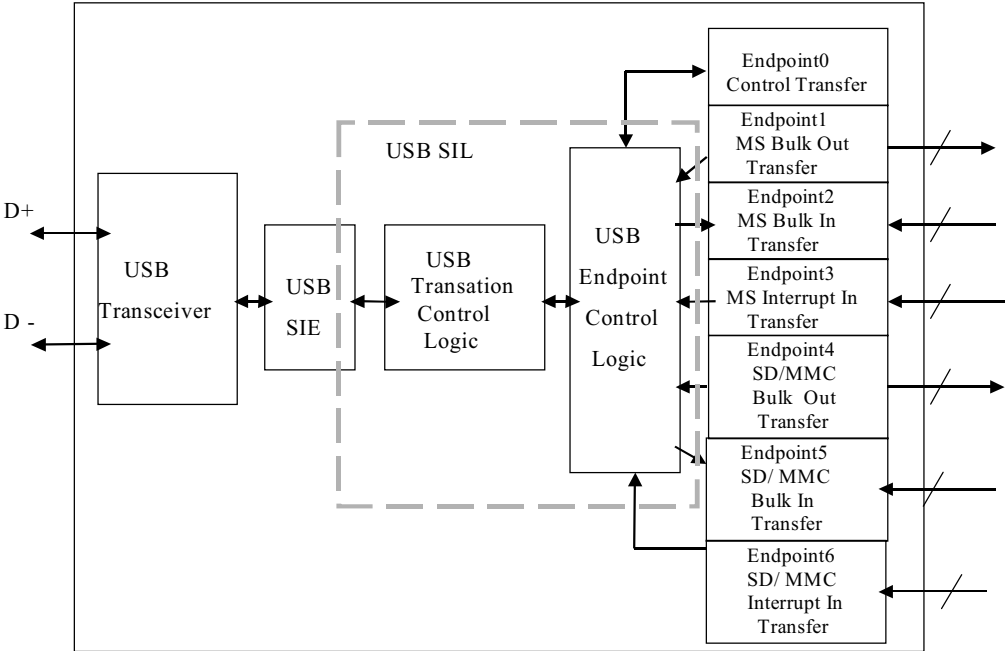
D+

D -

USB Transceiver

USB SIE

USB SIL

USB Transation Control Logic

USB Endpoint Control Logic

Endpoint0 Control Transfer

Endpoint1 MS Bulk Out Transfer

Endpoint2 MS Bulk In Transfer

Endpoint3 MS Interrupt In Transfer

Endpoint4 SD/MMC Bulk Out Transfer

Endpoint5 SD/ MMC Bulk In Transfer

Endpoint6 SD/ MMC Interrupt In Transfer